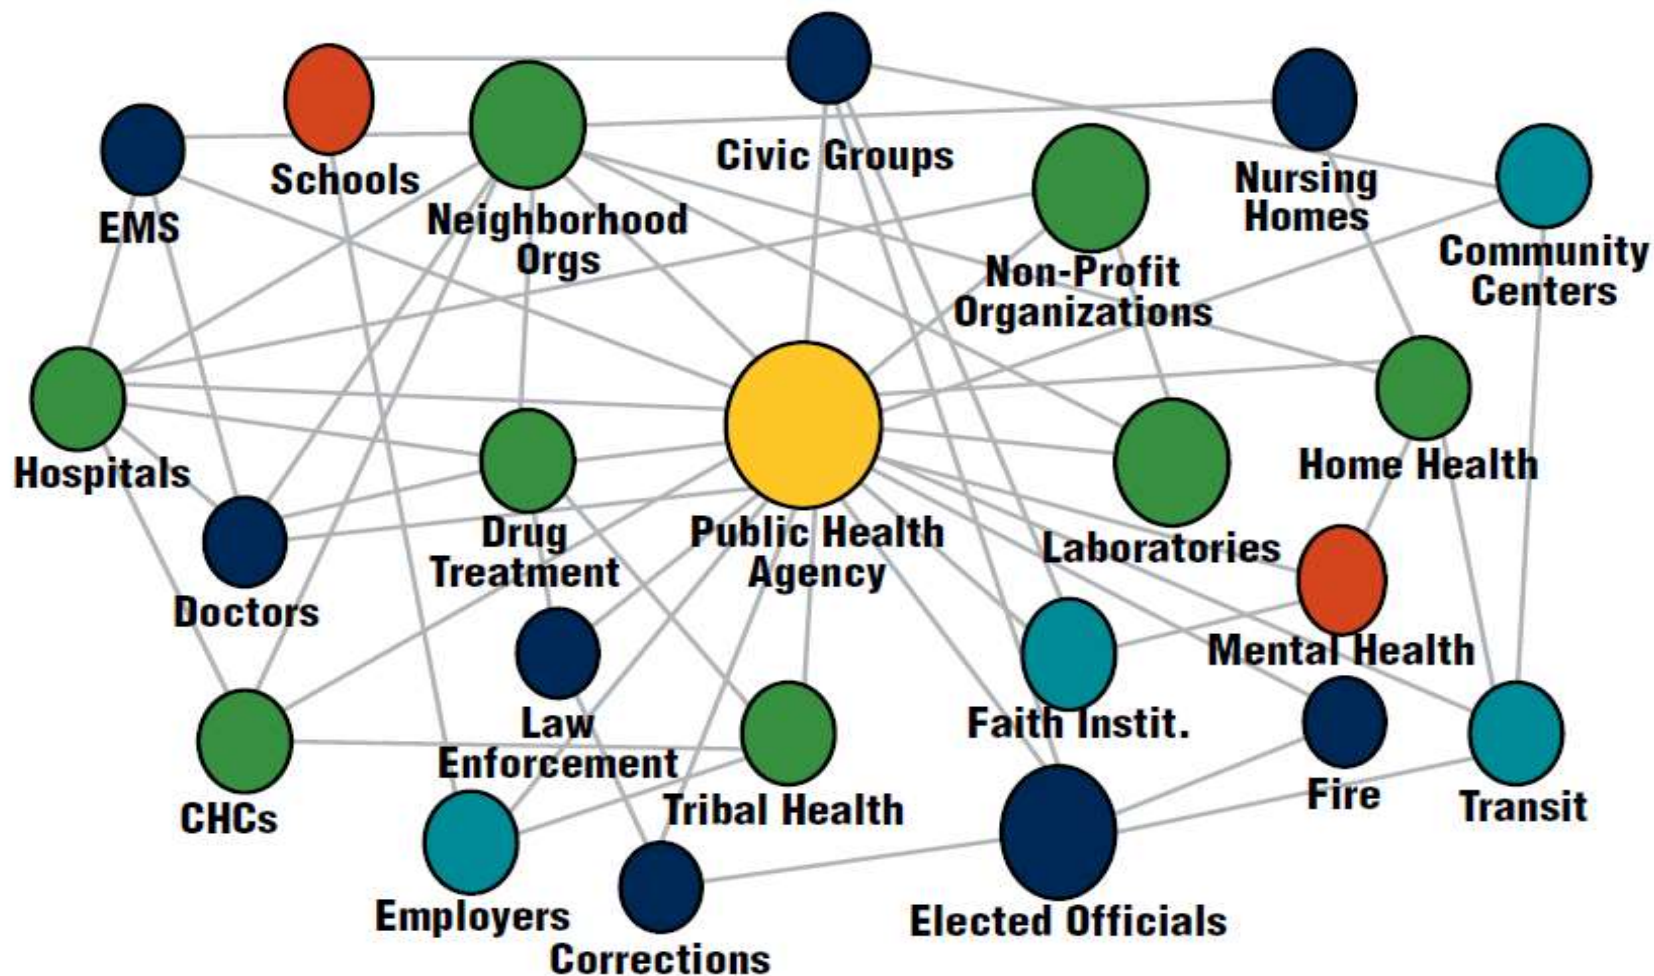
Schools
Civic Groups
Nursing Homes
EMS
Neighborhood Orgs
Community Centers
Non-Profit Organizations
Hospitals
Home Health
Drug Treatment
Public Health Agency
Laboratories
Doctors
Mental Health
Law Enforcement
Faith Instit.
CHCs
Tribal Health
Fire
Transit
Employers
Elected Officials
Corrections